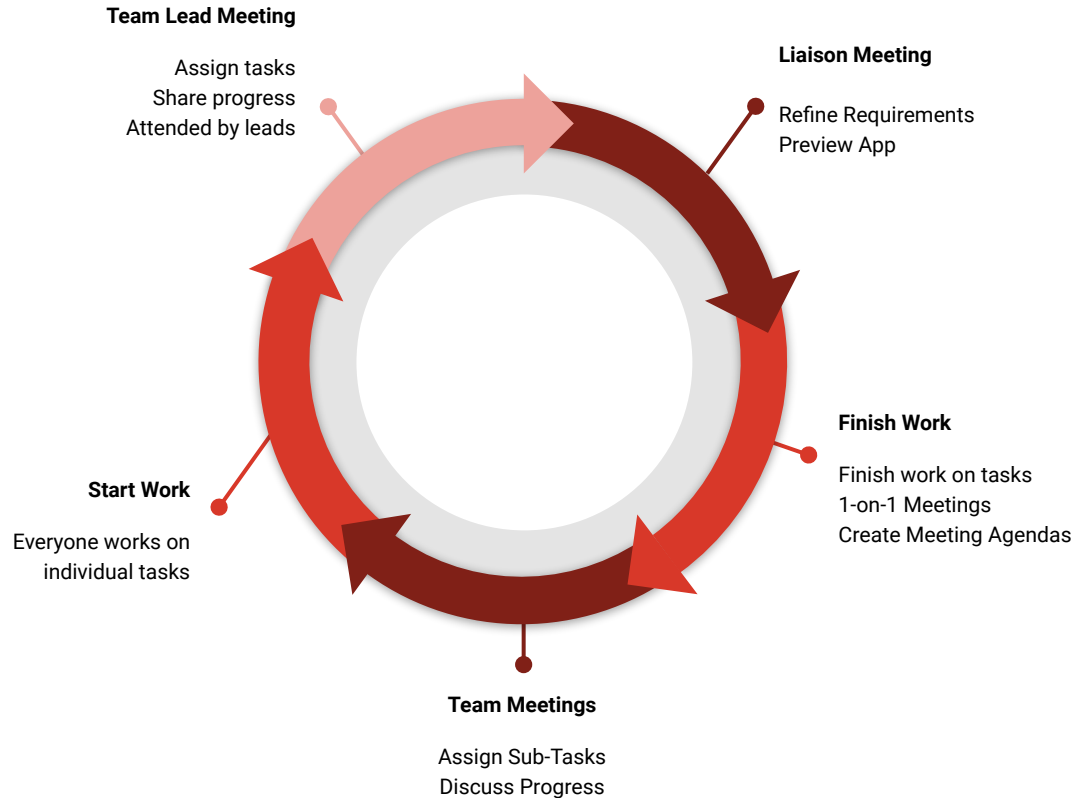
Team Lead Meeting

Assign tasks
Share progress
Attended by leads

Liaison Meeting

Refine Requirements
Preview App

Finish Work

Finish work on tasks
1-on-1 Meetings
Create Meeting Agendas

Team Meetings

Assign Sub-Tasks
Discuss Progress

Start Work

Everyone works on individual tasks